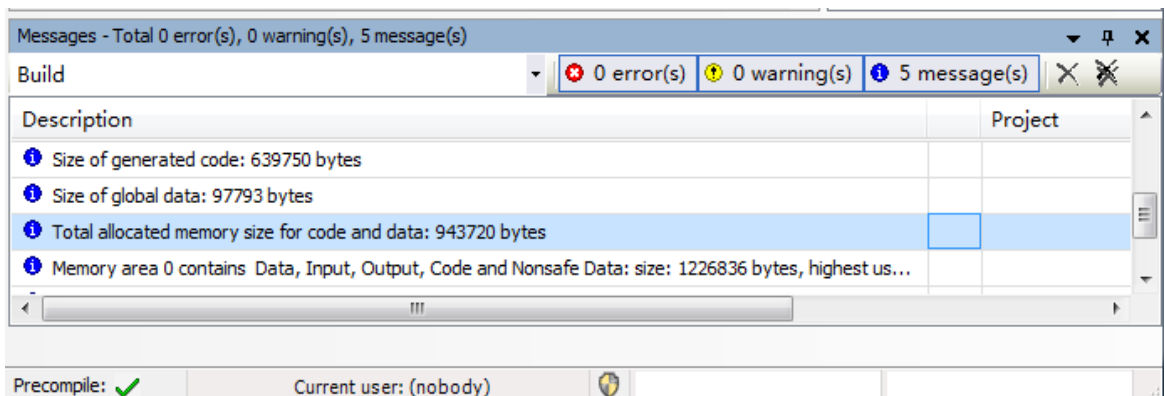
Messages - Total 0 error(s), 0 warning(s), 5 message(s)

Build

0 error(s) 0 warning(s) 5 message(s)

| Description | | Project |
|---|---|---|
| Size of generated code: 639750 bytes | | |
| Size of global data: 97793 bytes | | |
| Total allocated memory size for code and data: 943720 bytes | | |
| Memory area 0 contains Data, Input, Output, Code and Nonsafe Data: size: 1226836 bytes, highest us... | | |

Precompile:

Current user: (nobody)